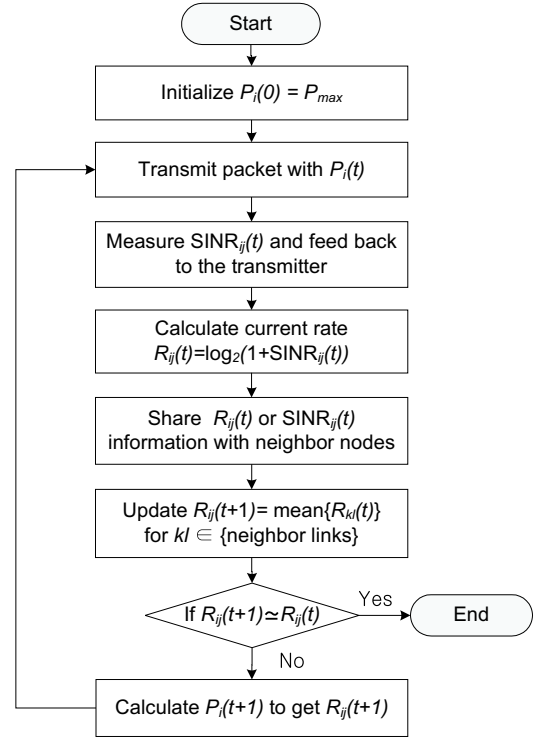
Start

Initialize $P_i(0) = P_{max}$

Transmit packet with $P_i(t)$

Measure $SINR_{ij}(t)$ and feed back to the transmitter

Calculate current rate $R_{ij}(t)=\log_2(1+SINR_{ij}(t))$

Share $R_{ij}(t)$ or $SINR_{ij}(t)$ information with neighbor nodes

Update $R_{ij}(t+1)=$ mean$\{R_{kl}(t)\}$ for $kl \in$ {neighbor links}

If $R_{ij}(t+1) \simeq R_{ij}(t)$

Yes

End

No

Calculate $P_i(t+1)$ to get $R_{ij}(t+1)$